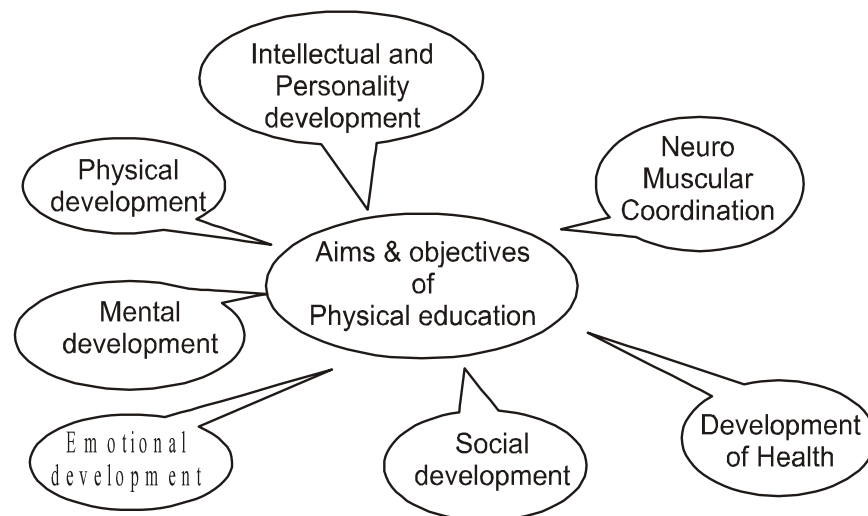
Intellectual and Personality development

Physical development

Neuro Muscular Coordination

Aims & objectives of Physical education

Mental development

Emotional development

Social development

Development of Health